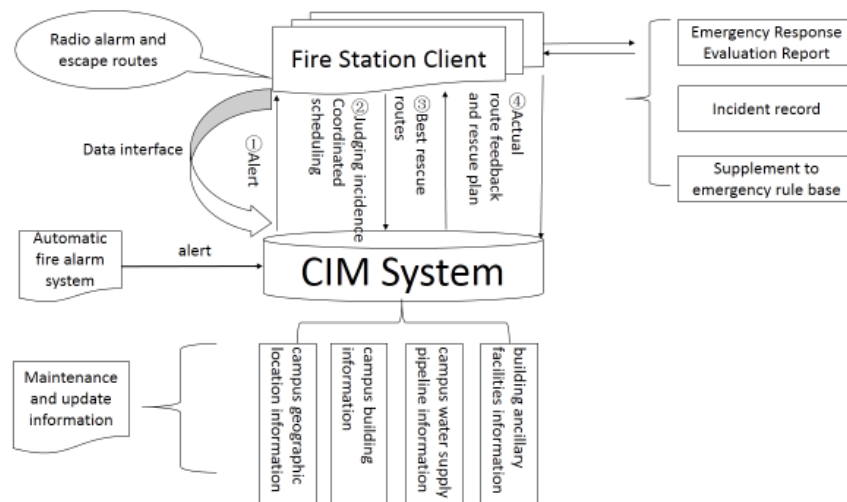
Radio alarm and escape routes

Fire Station Client

Emergency Response Evaluation Report

Incident record

Supplement to emergency rule base

Data interface

①Alert

②Judging incidence Coordinated scheduling

③Best rescue routes

④Actual route feedback and rescue plan

Automatic fire alarm system

alert

CIM System

Maintenance and update information

campus geographic location information

campus building information

campus water supply pipeline information

building ancillary facilities information